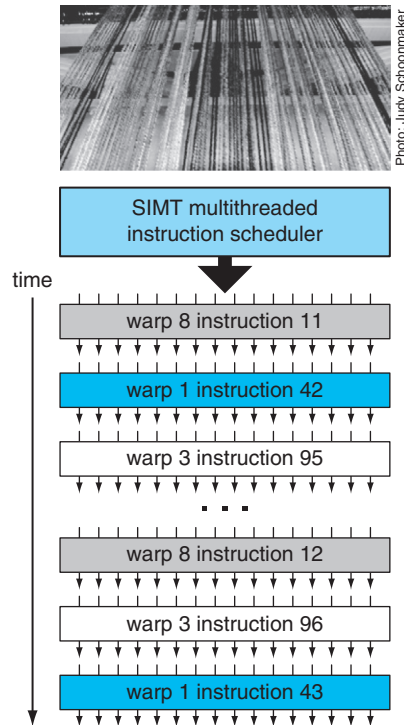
Photo: Judy Schoonmaker

SIMT multithreaded instruction scheduler

time

warp 8 instruction 11

warp 1 instruction 42

warp 3 instruction 95

...

warp 8 instruction 12

warp 3 instruction 96

warp 1 instruction 43